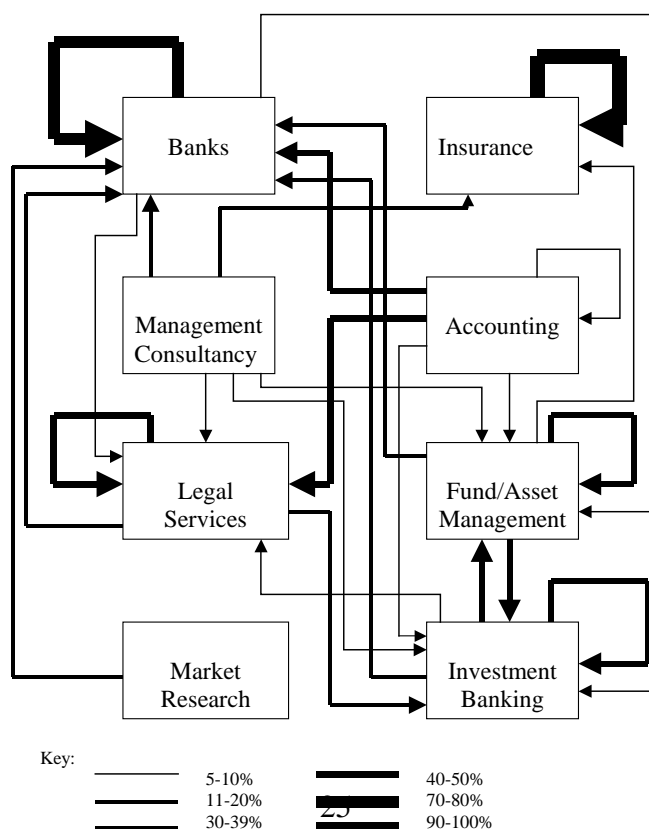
Banks

Insurance

Management Consultancy

Accounting

Legal Services

Fund/Asset Management

Market Research

Investment Banking

Key:

| | |
|---|---|
| 5-10% | 40-50% |
| 11-20% | 70-80% |
| 30-39% | 90-100% |

25